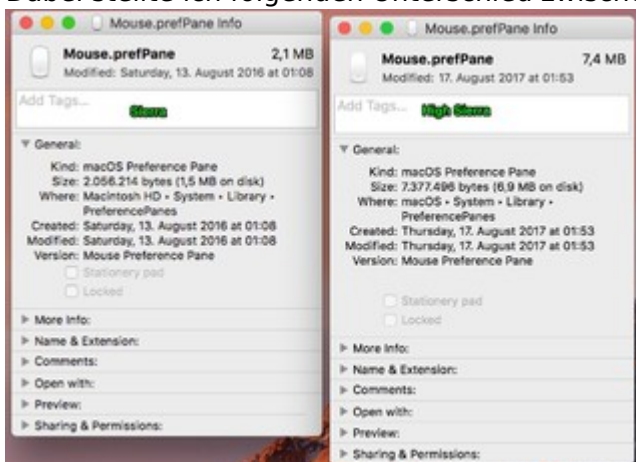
Dabei stellte ich folgenden Unterschied zwisch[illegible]

Mouse.prefPane Info

Mouse.prefPane 2,1 MB
Modified: Saturday, 13. August 2016 at 01:08

Add Tags... Sierra

General:
Kind: macOS Preference Pane
Size: 2.056.214 bytes (1,5 MB on disk)
Where: Macintosh HD • System • Library • PreferencePanes
Created: Saturday, 13. August 2016 at 01:08
Modified: Saturday, 13. August 2016 at 01:08
Version: Mouse Preference Pane
Stationery pad
Locked

More Info:
Name & Extension:
Comments:
Open with:
Preview:
Sharing & Permissions:

Mouse.prefPane Info

Mouse.prefPane 7,4 MB
Modified: 17. August 2017 at 01:53

Add Tags... High Sierra

General:
Kind: macOS Preference Pane
Size: 7.377.496 bytes (6,9 MB on disk)
Where: macOS • System • Library • PreferencePanes
Created: Thursday, 17. August 2017 at 01:53
Modified: Thursday, 17. August 2017 at 01:53
Version: Mouse Preference Pane
Stationery pad
Locked

More Info:
Name & Extension:
Comments:
Open with:
Preview:
Sharing & Permissions: